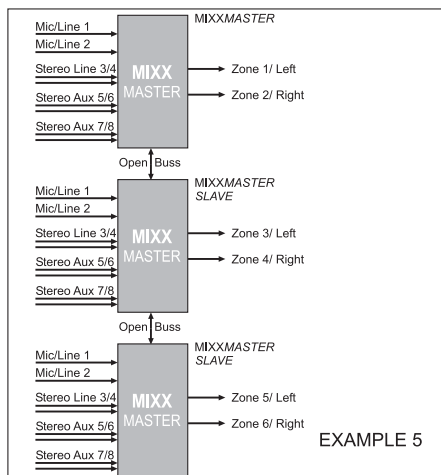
Mic/Line 1
Mic/Line 2
Stereo Line 3/4
Stereo Aux 5/6
Stereo Aux 7/8

MIXXMASTER

MIXX
MASTER

Zone 1/ Left
Zone 2/ Right

Open Buss

Mic/Line 1
Mic/Line 2
Stereo Line 3/4
Stereo Aux 5/6
Stereo Aux 7/8

MIXXMASTER
SLAVE

MIXX
MASTER

Zone 3/ Left
Zone 4/ Right

Open Buss

Mic/Line 1
Mic/Line 2
Stereo Line 3/4
Stereo Aux 5/6
Stereo Aux 7/8

MIXXMASTER
SLAVE

MIXX
MASTER

Zone 5/ Left
Zone 6/ Right

EXAMPLE 5